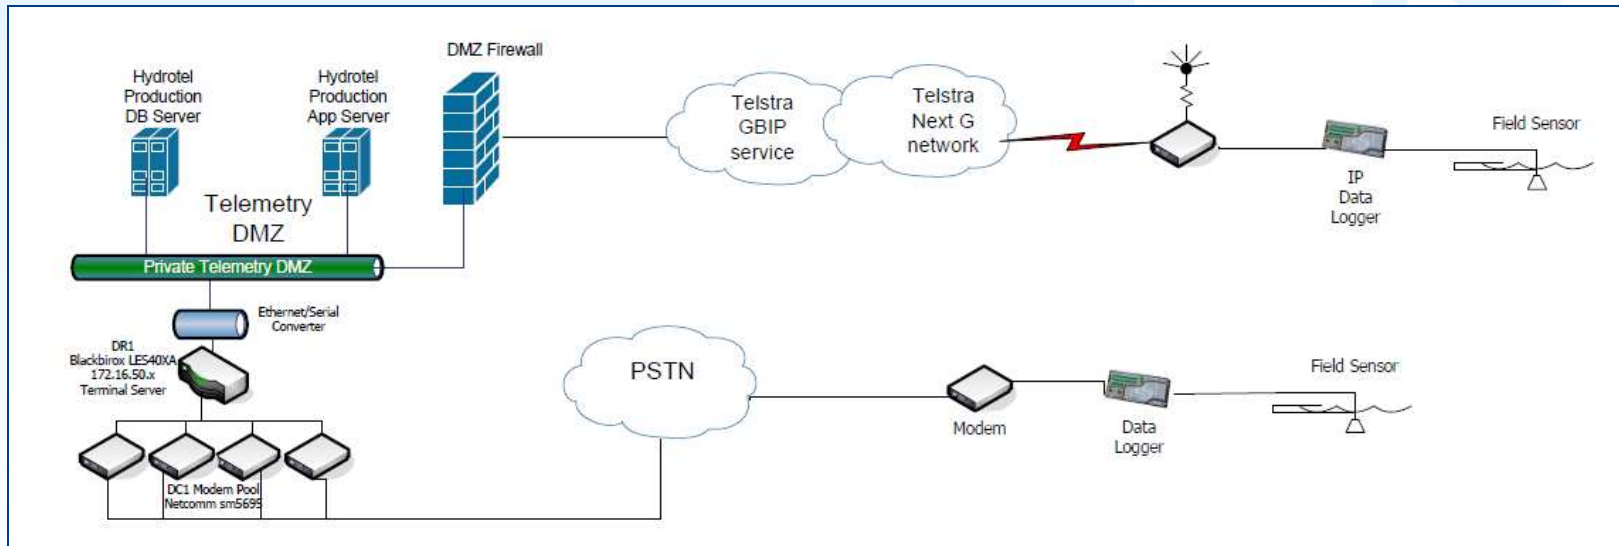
DMZ Firewall

Hydrotel Production DB Server

Hydrotel Production App Server

Telemetry DMZ

Private Telemetry DMZ

Ethernet/Serial Converter

DR1 Blackbirox LES40XA 172.16.50.x Terminal Server

DC1 Modem Pool Netcomm sm5699

Telstra GBIP service

Telstra Next G network

IP Data Logger

Field Sensor

PSTN

Modem

Data Logger

Field Sensor